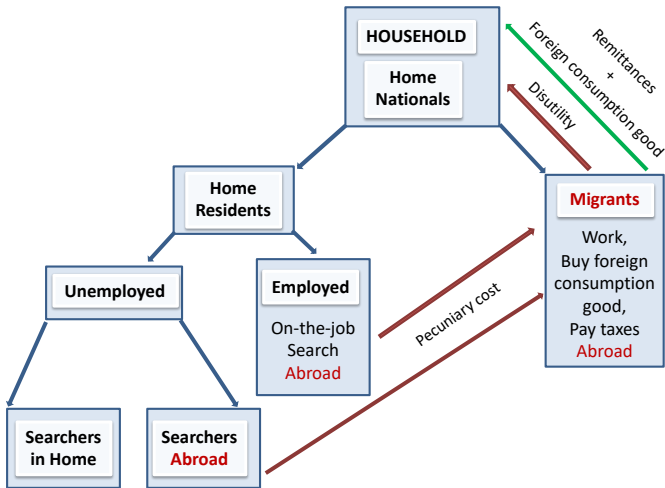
HOUSEHOLD

Home Nationals

Remittances + Foreign consumption good

Disutility

Home Residents

Migrants

Work, Buy foreign consumption good, Pay taxes Abroad

Unemployed

Employed

On-the-job Search Abroad

Pecuniary cost

Searchers in Home

Searchers Abroad